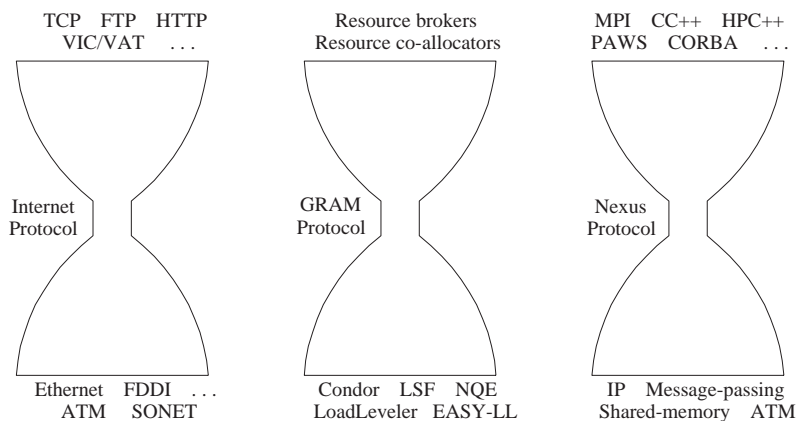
TCP FTP HTTP
VIC/VAT ...

Internet Protocol

Ethernet FDDI ...
ATM SONET

Resource brokers
Resource co-allocators

GRAM Protocol

Condor LSF NQE
LoadLeveler EASY-LL

MPI CC++ HPC++
PAWS CORBA ...

Nexus Protocol

IP Message-passing
Shared-memory ATM